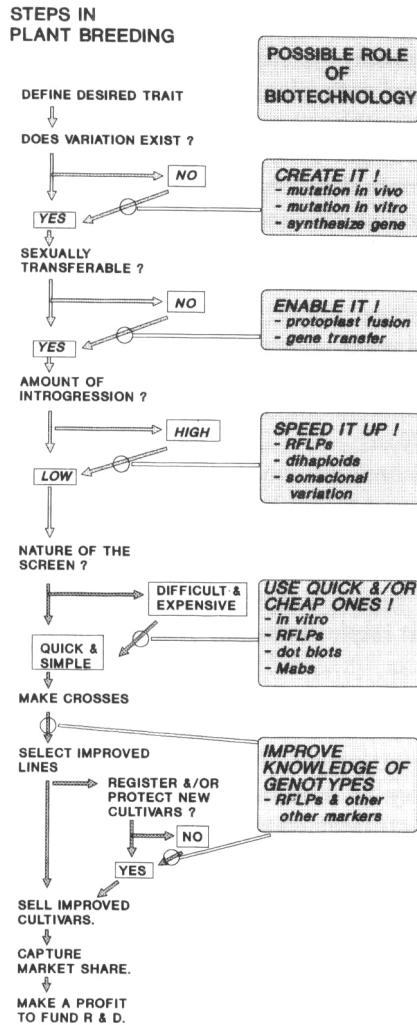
STEPS IN PLANT BREEDING

POSSIBLE ROLE OF BIOTECHNOLOGY

DEFINE DESIRED TRAIT

DOES VARIATION EXIST ?

NO

CREATE IT !
- mutation in vivo
- mutation in vitro
- synthesize gene

YES

SEXUALLY TRANSFERABLE ?

NO

ENABLE IT !
- protoplast fusion
- gene transfer

YES

AMOUNT OF INTROGRESSION ?

HIGH

SPEED IT UP !
- RFLPs
- dihaploids
- somaclonal variation

LOW

NATURE OF THE SCREEN ?

DIFFICULT & EXPENSIVE

USE QUICK &/OR CHEAP ONES !
- in vitro
- RFLPs
- dot blots
- Mabs

QUICK & SIMPLE

MAKE CROSSES

SELECT IMPROVED LINES

IMPROVE KNOWLEDGE OF GENOTYPES
- RFLPs & other other markers

REGISTER &/OR PROTECT NEW CULTIVARS ?

NO

YES

SELL IMPROVED CULTIVARS.

CAPTURE MARKET SHARE.

MAKE A PROFIT TO FUND R & D.